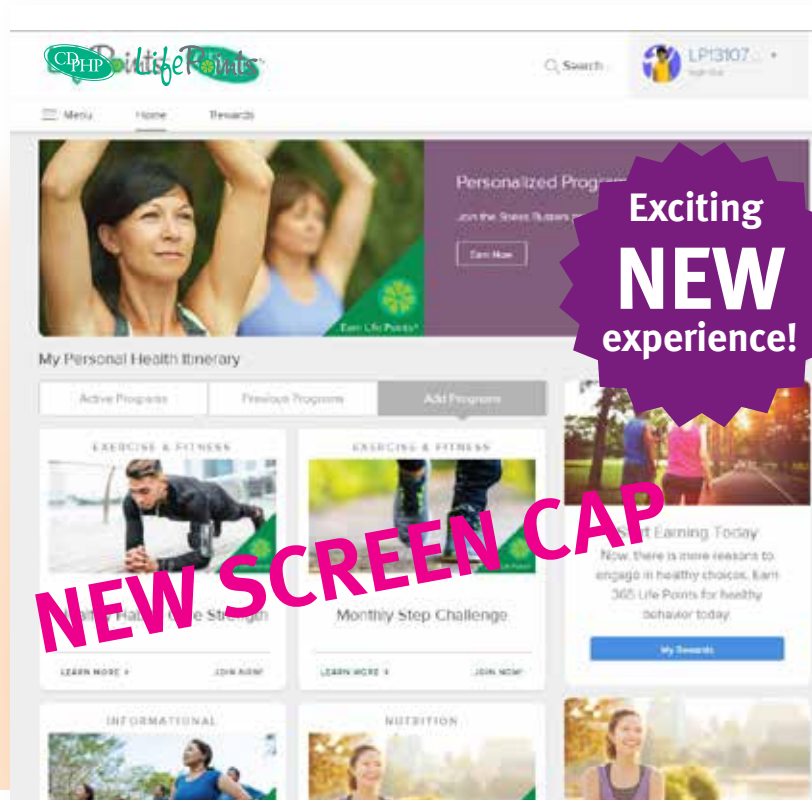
CDPHP LifePoints

Search

LP13107

Menu Home Rewards

Personalized Progr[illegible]

Join the Stress Busters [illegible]

Earn Now

Earn Life Points

Exciting NEW experience!

My Personal Health Itinerary

Active Programs Previous Programs Add Programs

EXERCISE & FITNESS

EXERCISE & FITNESS

NEW SCREEN CAP

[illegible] Ha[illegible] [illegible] Strength

LEARN MORE JOIN NOW

Monthly Step Challenge

LEARN MORE JOIN NOW

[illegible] Earning Today

Now, there is more reasons to engage in healthy choices. Earn 365 Life Points for healthy behavior today.

My Rewards

INFORMATIONAL

NUTRITION